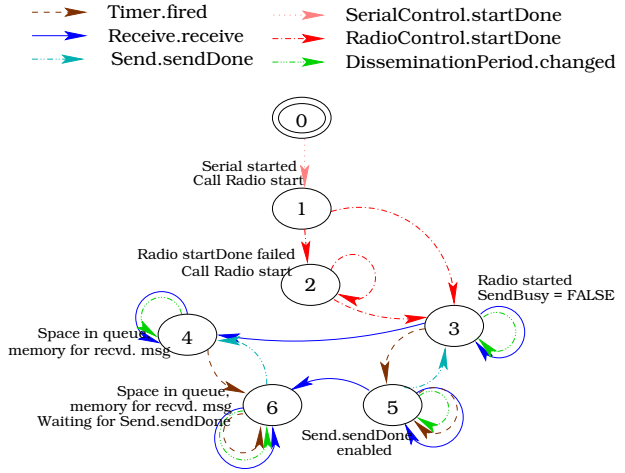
Timer.fired
Receive.receive
Send.sendDone
SerialControl.startDone
RadioControl.startDone
DisseminationPeriod.changed

0

Serial started
Call Radio start

1

Radio startDone failed
Call Radio start

2

Radio started
SendBusy = FALSE

3

Space in queue,
memory for recvd. msg

4

Space in queue,
memory for recvd. msg
Waiting for Send.sendDone

6

5

Send.sendDone
enabled